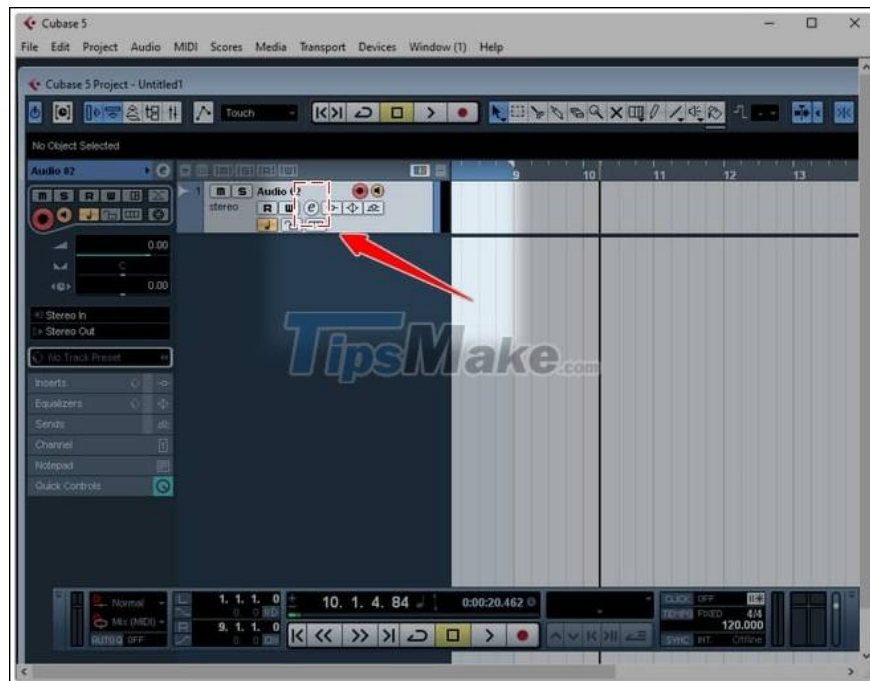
Cubase 5

File Edit Project Audio MIDI Scores Media Transport Devices Window (1) Help

Cubase 5 Project - Untitled1

Touch

No Object Selected

Audio 02

M S R W

0.00

C

0.00

1 M S Audio 02

stereo R W

e

9 10 11 12 13

Stereo In

Stereo Out

No Track Preset

Inserts

Equalizers

Sends

Channel

Notepad

Quick Controls

TipsMake.com

Normal

Mix (MIDI)

AUTO Q OFF

1. 1. 1. 0

9. 1. 1. 0

10. 1. 4. 84

0:00:20.462

CLICK OFF

TEMPO FIXED 4/4

120.000

SYNC INT Offline